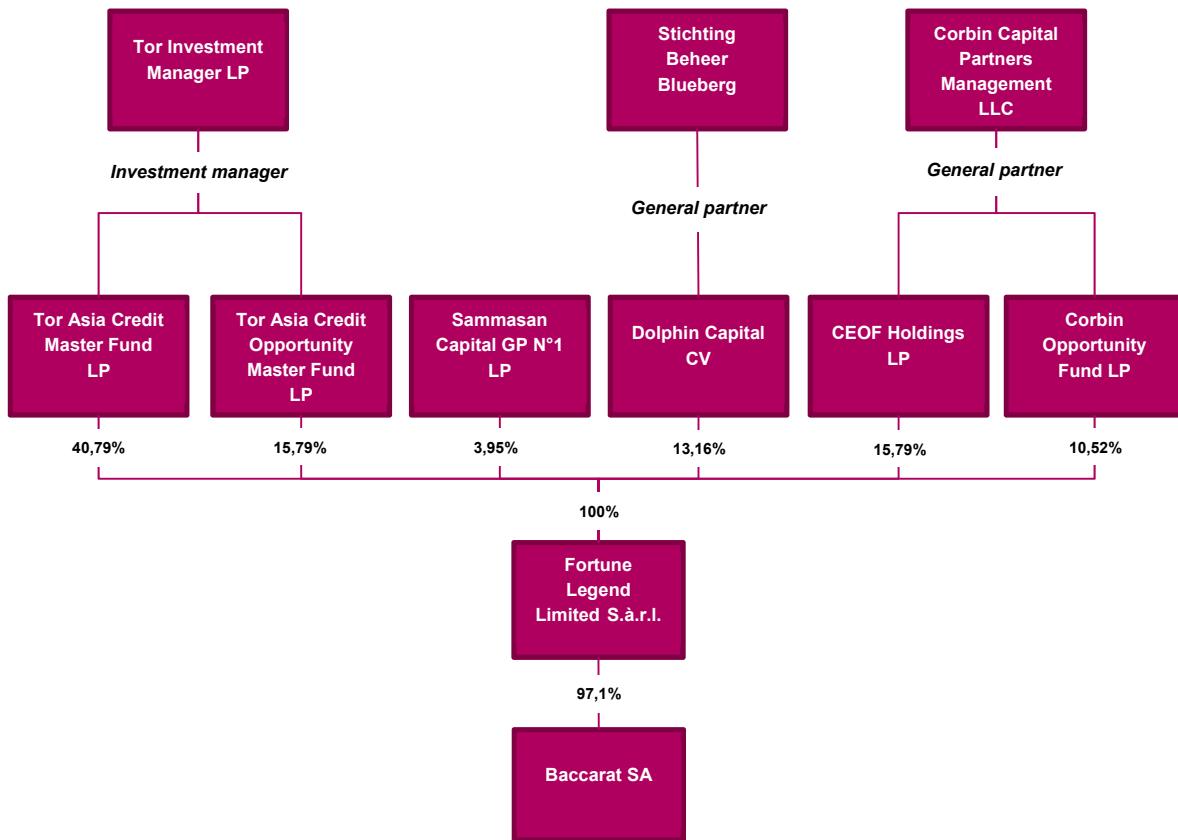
Tor Investment Manager LP

Stichting Beheer Blueberg

Corbin Capital Partners Management LLC

Investment manager

General partner

General partner

Tor Asia Credit Master Fund LP

Tor Asia Credit Opportunity Master Fund LP

Sammasan Capital GP N°1 LP

Dolphin Capital CV

CEOF Holdings LP

Corbin Opportunity Fund LP

40,79%

15,79%

3,95%

13,16%

15,79%

10,52%

100%

Fortune Legend Limited S.à.r.l.

97,1%

Baccarat SA